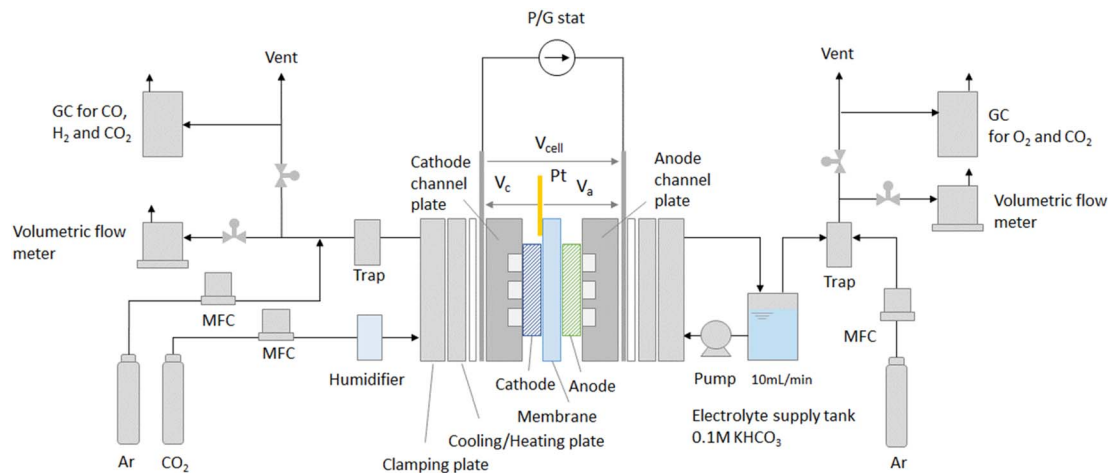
P/G stat

Vent

GC for CO, $H_2$ and $CO_2$

$V_{cell}$

Cathode channel plate

$V_c$

Pt

$V_a$

Anode channel plate

Vent

GC for $O_2$ and $CO_2$

Volumetric flow meter

Volumetric flow meter

Trap

Trap

MFC

MFC

MFC

Humidifier

Cathode

Anode

Membrane

Pump

10mL/min

Electrolyte supply tank 0.1M $KHCO_3$

Cooling/Heating plate

Clamping plate

Ar

$CO_2$

Ar